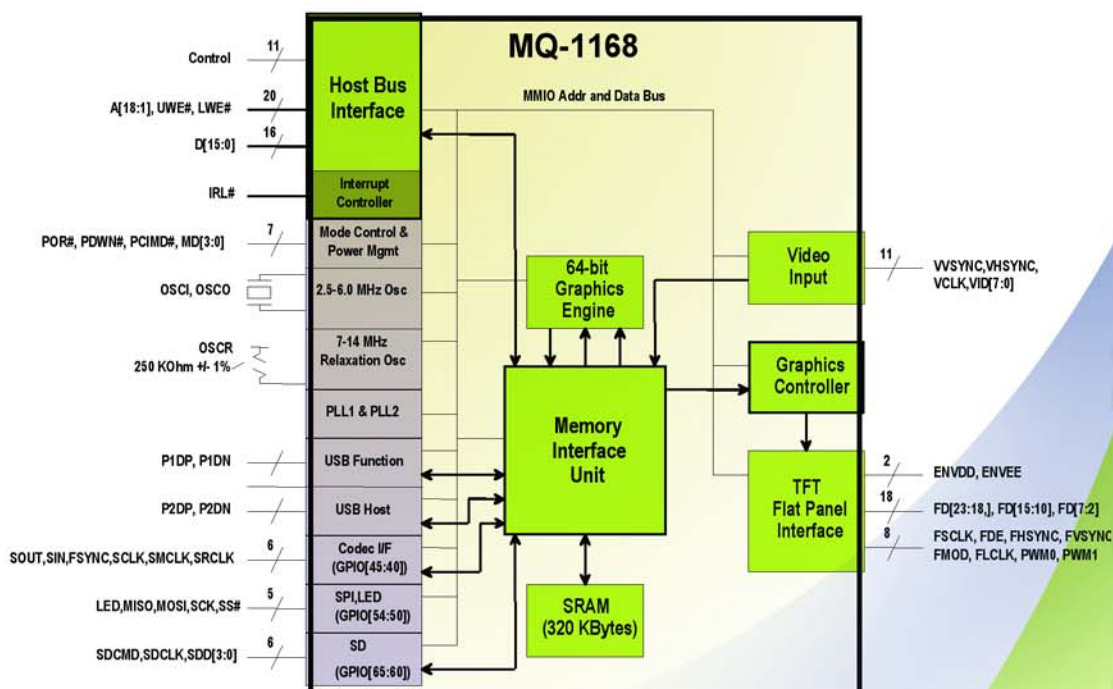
MQ-1168

Control 11

A[18:1], UWE#, LWE# 20

D[15:0] 16

IRL#

POR#, PDWN#, PCIMD#, MD[3:0] 7

OSCI, OSCO

OSCR
250 KOhm +/- 1%

P1DP, P1DN

P2DP, P2DN

SOUT,SIN,FSYNC,SCLK,SMCLK,SRCLK 6

LED,MISO,MOSI,SCK,SS# 5

SDCMD,SDCLK,SDD[3:0] 6

Host Bus Interface

Interrupt Controller

Mode Control & Power Mgmt

2.5-6.0 MHz Osc

7-14 MHz Relaxation Osc

PLL1 & PLL2

USB Function

USB Host

Codec I/F (GPIO[45:40])

SPI,LED (GPIO[54:50])

SD (GPIO[65:60])

MMIO Addr and Data Bus

64-bit Graphics Engine

Memory Interface Unit

SRAM (320 KBytes)

Video Input

Graphics Controller

TFT Flat Panel Interface

11 VVSYNC,VHSYNC, VCLK,VID[7:0]

2 ENVDD, ENVEE

18 FD[23:18,], FD[15:10], FD[7:2]

8 FSCLK, FDE, FHSYNC, FVSYNC FMOD, FLCLK, PWM0, PWM1